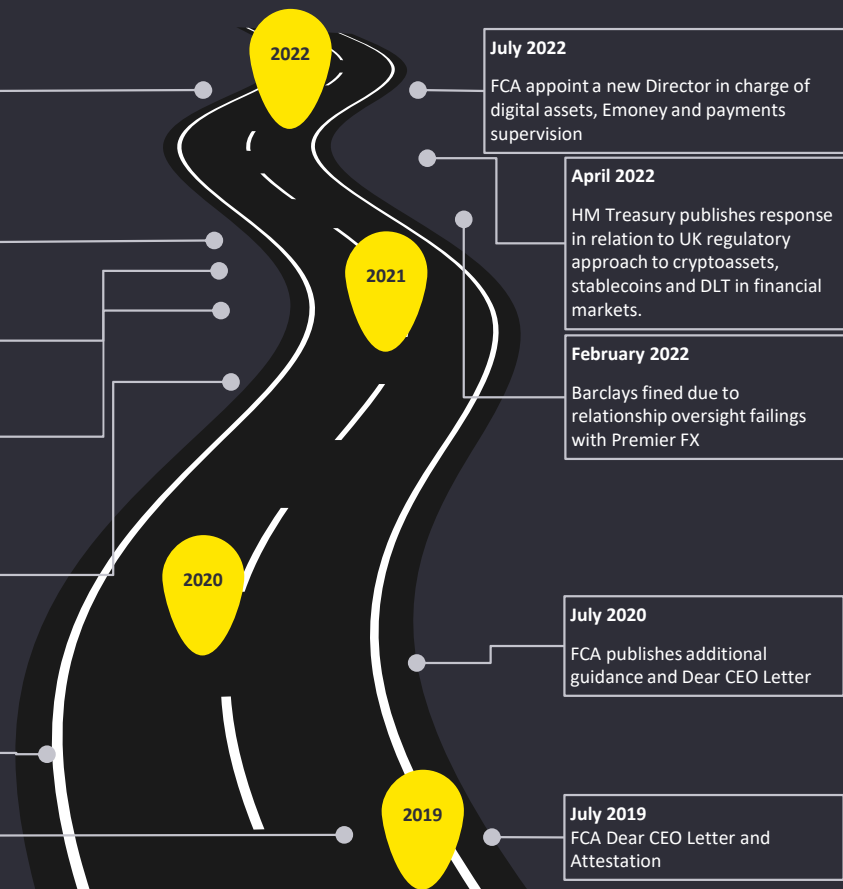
2022

July 2022

FCA appoint a new Director in charge of digital assets, Emoney and payments supervision

April 2022

HM Treasury publishes response in relation to UK regulatory approach to cryptoassets, stablecoins and DLT in financial markets.

2021

February 2022

Barclays fined due to relationship oversight failings with Premier FX

2020

July 2020

FCA publishes additional guidance and Dear CEO Letter

2019

July 2019

FCA Dear CEO Letter and Attestation